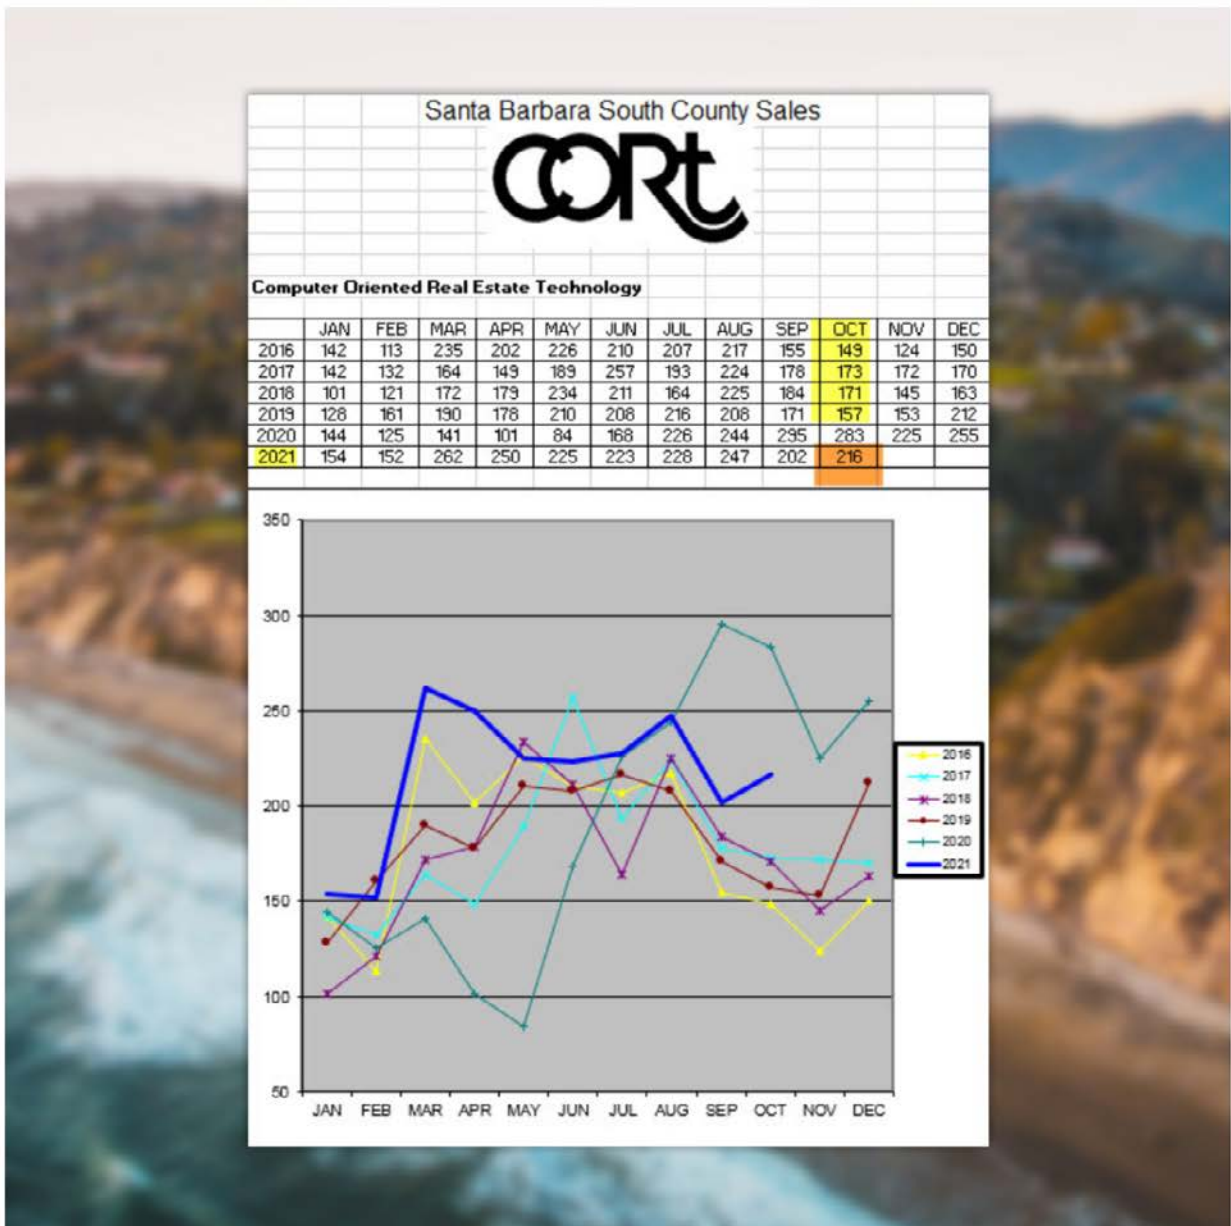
Santa Barbara South County Sales

CORt

Computer Oriented Real Estate Technology

| | JAN | FEB | MAR | APR | MAY | JUN | JUL | AUG | SEP | OCT | NOV | DEC |
|---|---|---|---|---|---|---|---|---|---|---|---|---|
| 2016 | 142 | 113 | 235 | 202 | 226 | 210 | 207 | 217 | 155 | 149 | 124 | 150 |
| 2017 | 142 | 132 | 164 | 149 | 189 | 257 | 193 | 224 | 178 | 173 | 172 | 170 |
| 2018 | 101 | 121 | 172 | 179 | 234 | 211 | 164 | 225 | 184 | 171 | 145 | 163 |
| 2019 | 128 | 161 | 190 | 178 | 210 | 208 | 216 | 208 | 171 | 157 | 153 | 212 |
| 2020 | 144 | 125 | 141 | 101 | 84 | 168 | 226 | 244 | 295 | 283 | 225 | 255 |
| 2021 | 154 | 152 | 262 | 250 | 225 | 223 | 228 | 247 | 202 | 216 | | |

350
300
250
200
150
100
50
JAN FEB MAR APR MAY JUN JUL AUG SEP OCT NOV DEC

2016
2017
2018
2019
2020
2021